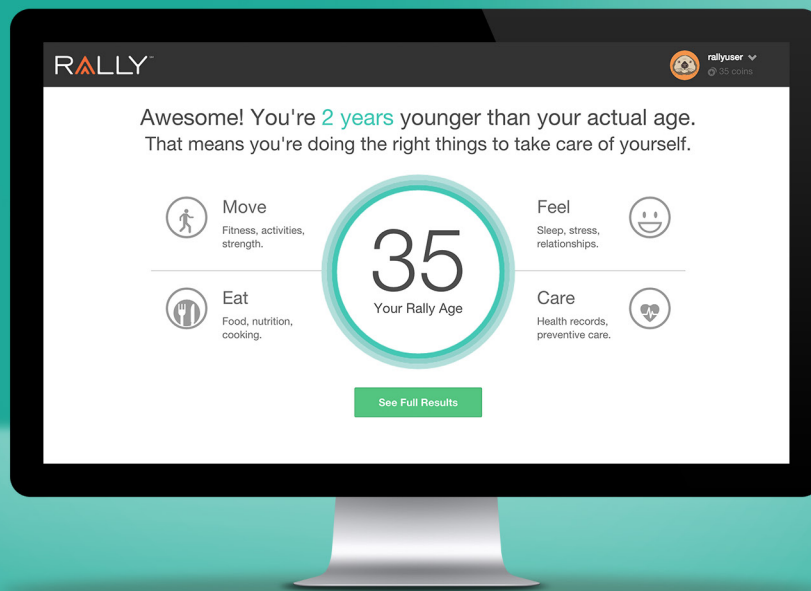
RALLY

rallyuser
35 coins

Awesome! You're 2 years younger than your actual age.
That means you're doing the right things to take care of yourself.

Move
Fitness, activities, strength.

Feel
Sleep, stress, relationships.

35
Your Rally Age

Eat
Food, nutrition, cooking.

Care
Health records, preventive care.

See Full Results